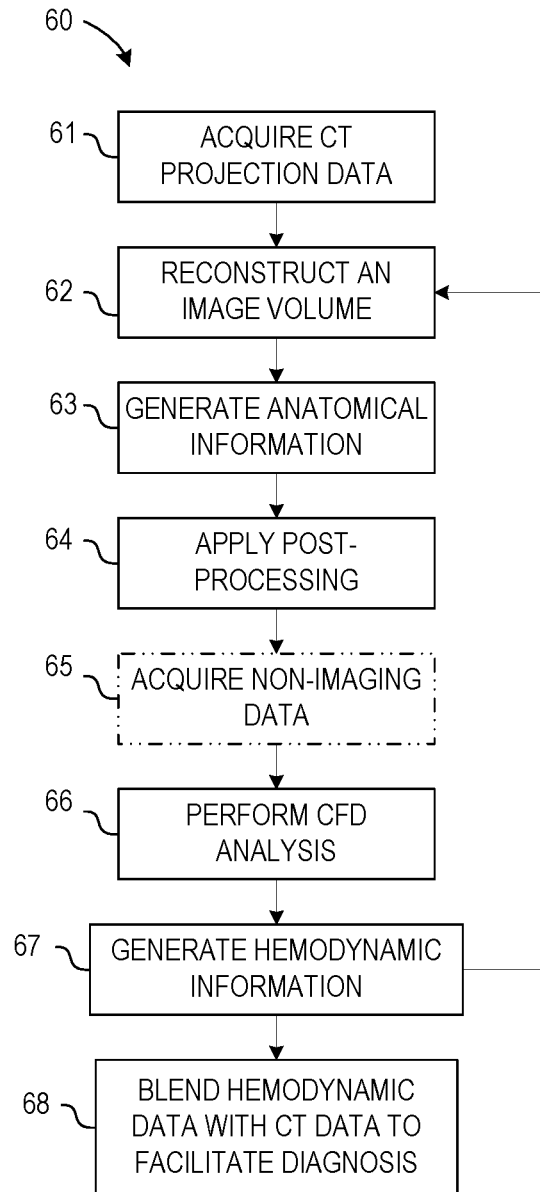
60

61 ACQUIRE CT PROJECTION DATA

62 RECONSTRUCT AN IMAGE VOLUME

63 GENERATE ANATOMICAL INFORMATION

64 APPLY POST-PROCESSING

65 ACQUIRE NON-IMAGING DATA

66 PERFORM CFD ANALYSIS

67 GENERATE HEMODYNAMIC INFORMATION

68 BLEND HEMODYNAMIC DATA WITH CT DATA TO FACILITATE DIAGNOSIS